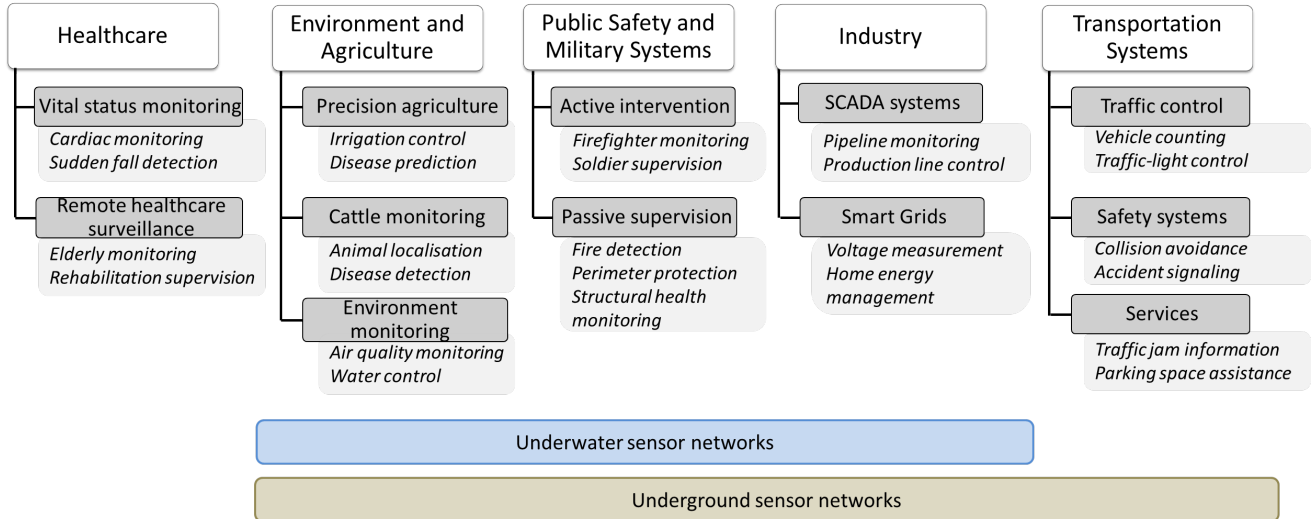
Healthcare

Vital status monitoring

*Cardiac monitoring*
*Sudden fall detection*

Remote healthcare surveillance

*Elderly monitoring*
*Rehabilitation supervision*

Environment and Agriculture

Precision agriculture

*Irrigation control*
*Disease prediction*

Cattle monitoring

*Animal localisation*
*Disease detection*

Environment monitoring

*Air quality monitoring*
*Water control*

Public Safety and Military Systems

Active intervention

*Firefighter monitoring*
*Soldier supervision*

Passive supervision

*Fire detection*
*Perimeter protection*
*Structural health monitoring*

Industry

SCADA systems

*Pipeline monitoring*
*Production line control*

Smart Grids

*Voltage measurement*
*Home energy management*

Transportation Systems

Traffic control

*Vehicle counting*
*Traffic-light control*

Safety systems

*Collision avoidance*
*Accident signaling*

Services

*Traffic jam information*
*Parking space assistance*

Underwater sensor networks

Underground sensor networks